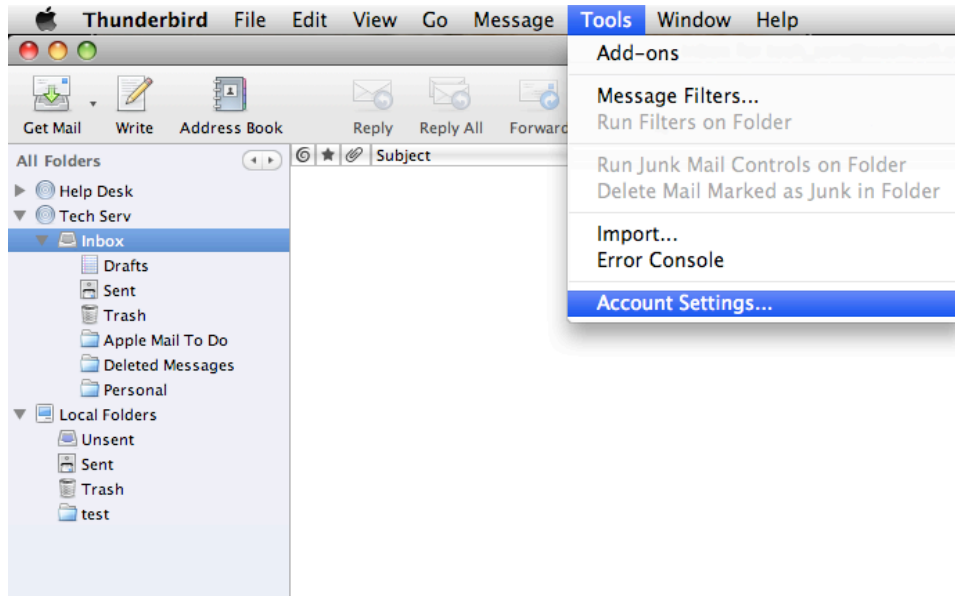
Thunderbird File Edit View Go Message Tools Window Help

Get Mail Write Address Book Reply Reply All Forward

Add-ons
Message Filters...
Run Filters on Folder
Run Junk Mail Controls on Folder
Delete Mail Marked as Junk in Folder
Import...
Error Console
Account Settings...

All Folders
Subject

Help Desk
Tech Serv
Inbox
Drafts
Sent
Trash
Apple Mail To Do
Deleted Messages
Personal
Local Folders
Unsent
Sent
Trash
test